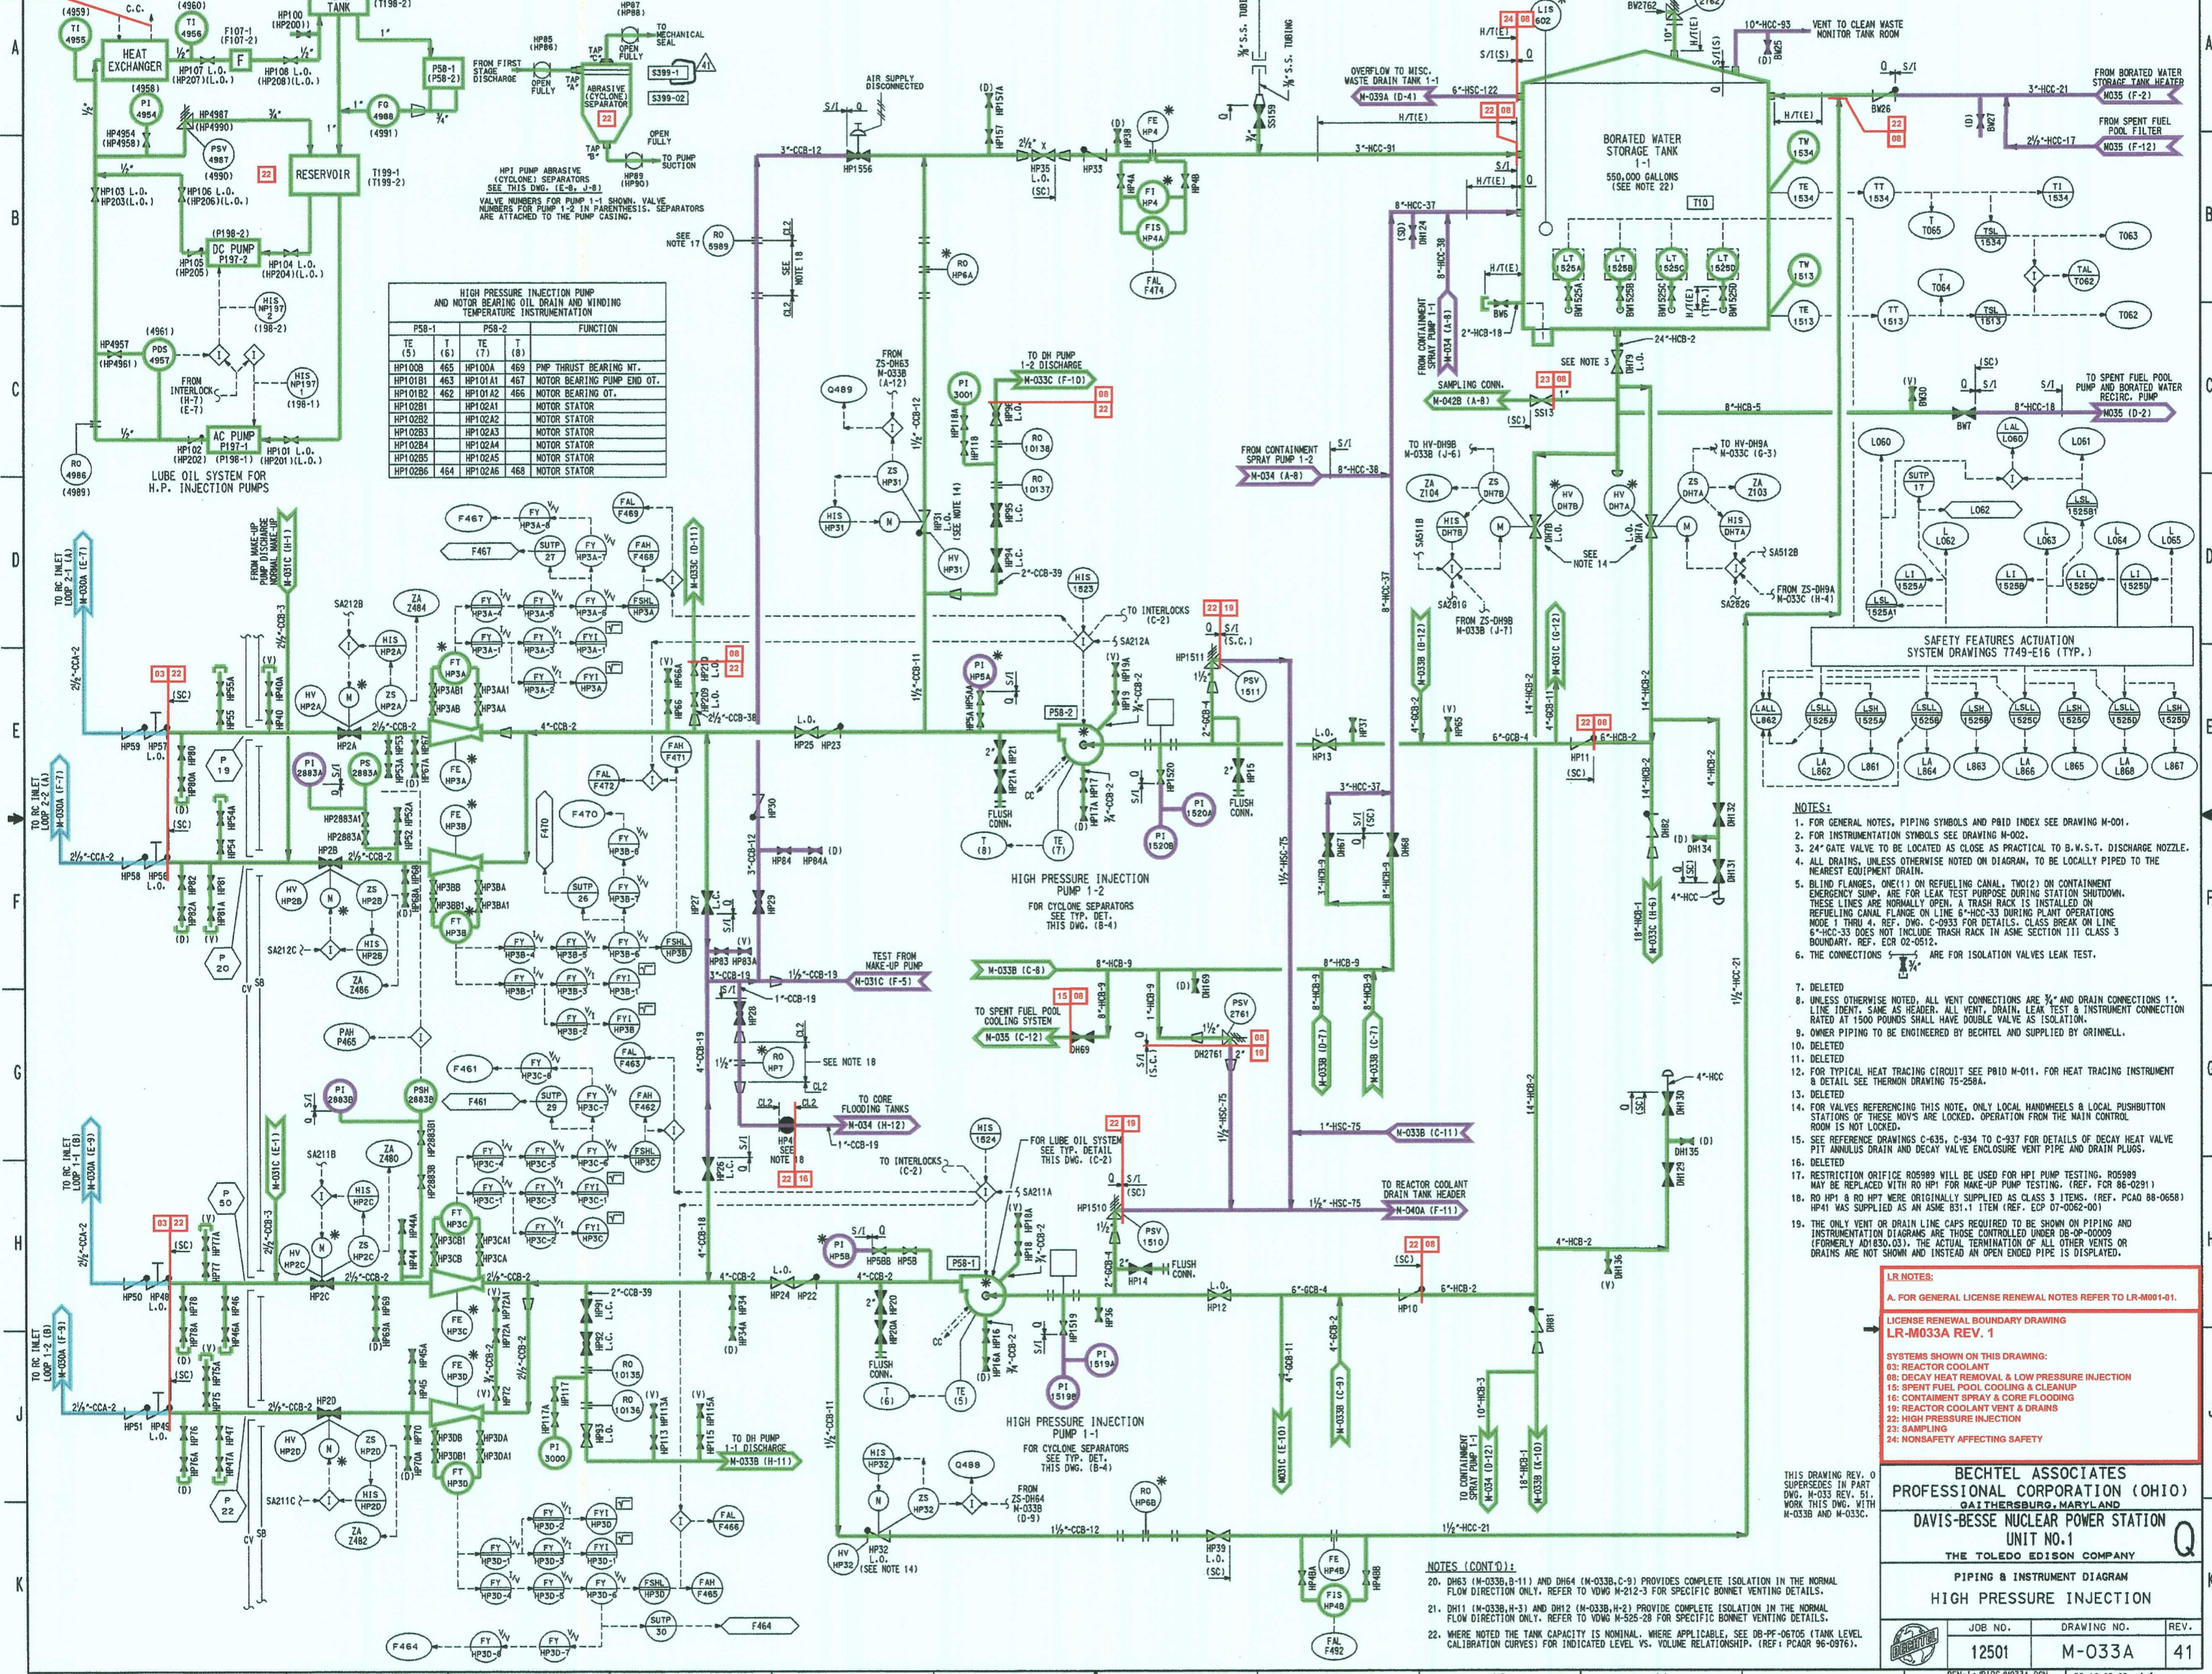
HIGH PRESSURE INJECTION PUMP AND MOTOR BEARING OIL DRAIN AND WINDING TEMPERATURE INSTRUMENTATION

| TE (5) | T (6) | TE (7) | T (8) | FUNCTION |
|---|---|---|---|---|
| HP100B | 465 | HP100A | 469 | PMP THRUST BEARING MT. |
| HP101B1 | 463 | HP101A1 | 467 | MOTOR BEARING PMP END OT. |
| HP101B2 | 462 | HP101A2 | 466 | MOTOR BEARING OT. |
| HP102B1 | | HP102A1 | | MOTOR STATOR |
| HP102B2 | | HP102A2 | | MOTOR STATOR |
| HP102B3 | | HP102A3 | | MOTOR STATOR |
| HP102B4 | | HP102A4 | | MOTOR STATOR |
| HP102B5 | | HP102A5 | | MOTOR STATOR |
| HP102B6 | 464 | HP102A6 | 468 | MOTOR STATOR |

LUBE OIL SYSTEM FOR H.P. INJECTION PUMPS

HEAT EXCHANGER
RESERVOIR
DC PUMP P197-2
AC PUMP P197-1
TANK

HPI PUMP ABRASIVE (CYCLONE) SEPARATORS SEE THIS DWG. (E-8, J-8)
VALVE NUMBERS FOR PUMP 1-1 SHOWN. VALVE NUMBERS FOR PUMP 1-2 IN PARENTHESIS. SEPARATORS ARE ATTACHED TO THE PUMP CASING.

BORATED WATER STORAGE TANK 1-1
550,000 GALLONS (SEE NOTE 22)

OVERFLOW TO MISC. WASTE DRAIN TANK 1-1
VENT TO CLEAN WASTE MONITOR TANK ROOM
FROM BORATED WATER STORAGE TANK HEATER
FROM SPENT FUEL POOL FILTER
TO SPENT FUEL POOL PUMP AND BORATED WATER RECIRC. PUMP

SAFETY FEATURES ACTUATION SYSTEM DRAWINGS 7749-E16 (TYP.)

HIGH PRESSURE INJECTION PUMP 1-2
FOR CYCLONE SEPARATORS SEE TYP. DET. THIS DWG. (B-4)

HIGH PRESSURE INJECTION PUMP 1-1
FOR CYCLONE SEPARATORS SEE TYP. DET. THIS DWG. (B-4)

TO SPENT FUEL POOL COOLING SYSTEM
TO CORE FLOODING TANKS
TO REACTOR COOLANT DRAIN TANK HEADER
TEST FROM MAKE-UP PUMP
TO DH PUMP 1-2 DISCHARGE
TO DH PUMP 1-1 DISCHARGE
FROM CONTAINMENT SPRAY PUMP 1-2
FROM CONTAINMENT SPRAY PUMP 1-1
TO CONTAINMENT SPRAY PUMP 1-1
TO RC INLET LOOP 2-1 (A)
TO RC INLET LOOP 2-2 (A)
TO RC INLET LOOP 1-1 (B)
TO RC INLET LOOP 1-2 (B)
FROM MAKE-UP PUMP DISCHARGE NORMAL MAKE-UP

NOTES:
1. FOR GENERAL NOTES, PIPING SYMBOLS AND P&ID INDEX SEE DRAWING M-001.
2. FOR INSTRUMENTATION SYMBOLS SEE DRAWING M-002.
3. 24" GATE VALVE TO BE LOCATED AS CLOSE AS PRACTICAL TO B.W.S.T. DISCHARGE NOZZLE.
4. ALL DRAINS, UNLESS OTHERWISE NOTED ON DIAGRAM, TO BE LOCALLY PIPED TO THE NEAREST EQUIPMENT DRAIN.
5. BLIND FLANGES, ONE(1) ON REFUELING CANAL, TWO(2) ON CONTAINMENT EMERGENCY SUMP, ARE FOR LEAK TEST PURPOSE DURING STATION SHUTDOWN. THESE LINES ARE NORMALLY OPEN. A TRASH RACK IS INSTALLED ON REFUELING CANAL FLANGE ON LINE 6"-HCC-33 DURING PLANT OPERATIONS MODE 1 THRU 4. REF. DWG. C-0933 FOR DETAILS. CLASS BREAK ON LINE 6"-HCC-33 DOES NOT INCLUDE TRASH RACK IN ASME SECTION III CLASS 3 BOUNDARY. REF. ECR 02-0512.
6. THE CONNECTIONS ARE FOR ISOLATION VALVES LEAK TEST.
7. DELETED
8. UNLESS OTHERWISE NOTED, ALL VENT CONNECTIONS ARE ¾" AND DRAIN CONNECTIONS 1". LINE IDENT. SAME AS HEADER. ALL VENT, DRAIN, LEAK TEST & INSTRUMENT CONNECTION RATED AT 1500 POUNDS SHALL HAVE DOUBLE VALVE AS ISOLATION.
9. OWNER PIPING TO BE ENGINEERED BY BECHTEL AND SUPPLIED BY GRINNELL.
10. DELETED
11. DELETED
12. FOR TYPICAL HEAT TRACING CIRCUIT SEE P&ID M-011. FOR HEAT TRACING INSTRUMENT & DETAIL SEE THERMON DRAWING 75-258A.
13. DELETED
14. FOR VALVES REFERENCING THIS NOTE, ONLY LOCAL HANDWHEELS & LOCAL PUSHBUTTON STATIONS OF THESE MOV'S ARE LOCKED. OPERATION FROM THE MAIN CONTROL ROOM IS NOT LOCKED.
15. SEE REFERENCE DRAWINGS C-635, C-934 TO C-937 FOR DETAILS OF DECAY HEAT VALVE PIT ANNULUS DRAIN AND DECAY VALVE ENCLOSURE VENT PIPE AND DRAIN PLUGS.
16. DELETED
17. RESTRICTION ORIFICE RO5989 WILL BE USED FOR HPI PUMP TESTING. RO5989 MAY BE REPLACED WITH RO HP1 FOR MAKE-UP PUMP TESTING. (REF. FCR 86-0291)
18. RO HP1 & RO HP7 WERE ORIGINALLY SUPPLIED AS CLASS 3 ITEMS. (REF. PCAQ 88-0658) HP41 WAS SUPPLIED AS AN ASME B31.1 ITEM (REF. ECP 07-0062-00)
19. THE ONLY VENT OR DRAIN LINE CAPS REQUIRED TO BE SHOWN ON PIPING AND INSTRUMENTATION DIAGRAMS ARE THOSE CONTROLLED UNDER DB-OP-00009 (FORMERLY AD1830.03). THE ACTUAL TERMINATION OF ALL OTHER VENTS OR DRAINS ARE NOT SHOWN AND INSTEAD AN OPEN ENDED PIPE IS DISPLAYED.

NOTES (CONT'D):
20. DH63 (M-033B,B-11) AND DH64 (M-033B,C-9) PROVIDES COMPLETE ISOLATION IN THE NORMAL FLOW DIRECTION ONLY. REFER TO VDWG M-212-3 FOR SPECIFIC BONNET VENTING DETAILS.
21. DH11 (M-033B,H-3) AND DH12 (M-033B,H-2) PROVIDE COMPLETE ISOLATION IN THE NORMAL FLOW DIRECTION ONLY. REFER TO VDWG M-525-28 FOR SPECIFIC BONNET VENTING DETAILS.
22. WHERE NOTED THE TANK CAPACITY IS NOMINAL. WHERE APPLICABLE, SEE DB-PF-06705 (TANK LEVEL CALIBRATION CURVES) FOR INDICATED LEVEL VS. VOLUME RELATIONSHIP. (REF: PCAQR 96-0976).

LR NOTES:
A. FOR GENERAL LICENSE RENEWAL NOTES REFER TO LR-M001-01.

LICENSE RENEWAL BOUNDARY DRAWING
LR-M033A REV. 1
SYSTEMS SHOWN ON THIS DRAWING:
03: REACTOR COOLANT
08: DECAY HEAT REMOVAL & LOW PRESSURE INJECTION
15: SPENT FUEL POOL COOLING & CLEANUP
16: CONTAINMENT SPRAY & CORE FLOODING
19: REACTOR COOLANT VENT & DRAINS
22: HIGH PRESSURE INJECTION
23: SAMPLING
24: NONSAFETY AFFECTING SAFETY

THIS DRAWING REV. 0 SUPERSEDES IN PART DWG. M-033 REV. 51. WORK THIS DWG. WITH M-033B AND M-033C.

BECHTEL ASSOCIATES PROFESSIONAL CORPORATION (OHIO)
GAITHERSBURG, MARYLAND
DAVIS-BESSE NUCLEAR POWER STATION UNIT NO.1
THE TOLEDO EDISON COMPANY
Q
PIPING & INSTRUMENT DIAGRAM
HIGH PRESSURE INJECTION

| JOB NO. | DRAWING NO. | REV. |
|---|---|---|
| 12501 | M-033A | 41 |